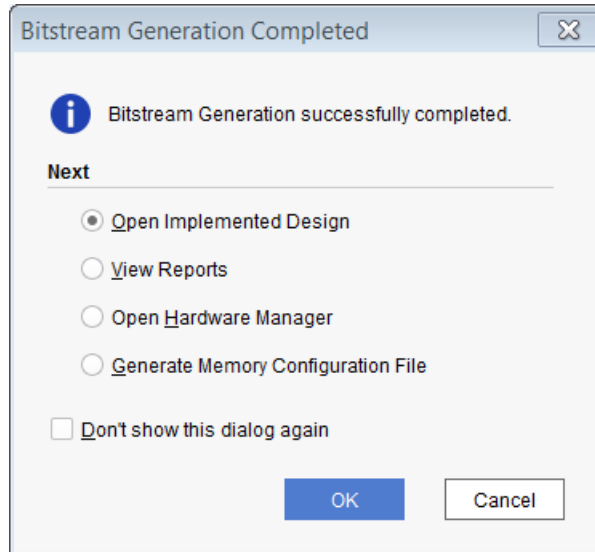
Bitstream Generation Completed

Bitstream Generation successfully completed.

Next

Open Implemented Design

View Reports

Open Hardware Manager

Generate Memory Configuration File

Don't show this dialog again

OK

Cancel